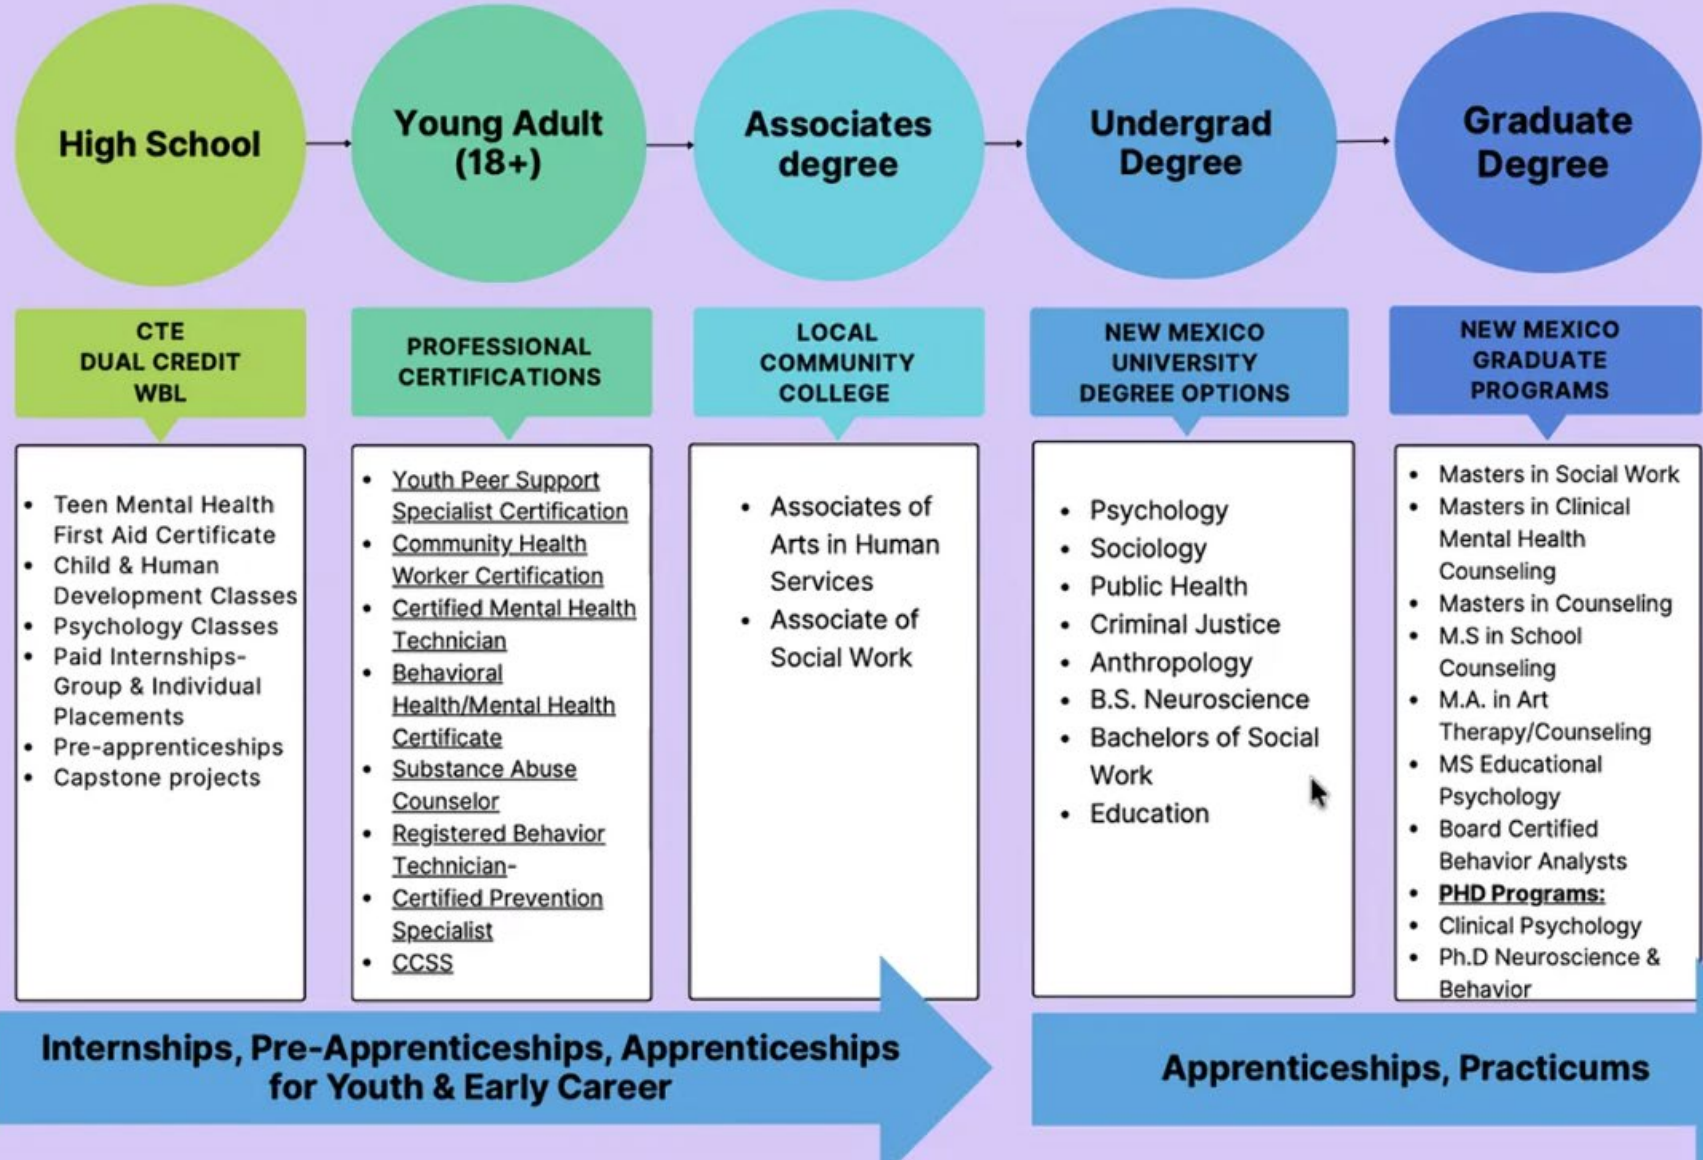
High School

Young Adult (18+)

Associates degree

Undergrad Degree

Graduate Degree

CTE
DUAL CREDIT
WBL

- Teen Mental Health First Aid Certificate
- Child & Human Development Classes
- Psychology Classes
- Paid Internships- Group & Individual Placements
- Pre-apprenticeships
- Capstone projects

PROFESSIONAL CERTIFICATIONS

- Youth Peer Support Specialist Certification
- Community Health Worker Certification
- Certified Mental Health Technician
- Behavioral Health/Mental Health Certificate
- Substance Abuse Counselor
- Registered Behavior Technician-
- Certified Prevention Specialist
- CCSS

LOCAL COMMUNITY COLLEGE

- Associates of Arts in Human Services
- Associate of Social Work

NEW MEXICO UNIVERSITY DEGREE OPTIONS

- Psychology
- Sociology
- Public Health
- Criminal Justice
- Anthropology
- B.S. Neuroscience
- Bachelors of Social Work
- Education

NEW MEXICO GRADUATE PROGRAMS

- Masters in Social Work
- Masters in Clinical Mental Health Counseling
- Masters in Counseling
- M.S in School Counseling
- M.A. in Art Therapy/Counseling
- MS Educational Psychology
- Board Certified Behavior Analysts
- PHD Programs:
- Clinical Psychology
- Ph.D Neuroscience & Behavior

Internships, Pre-Apprenticeships, Apprenticeships for Youth & Early Career

Apprenticeships, Practicums